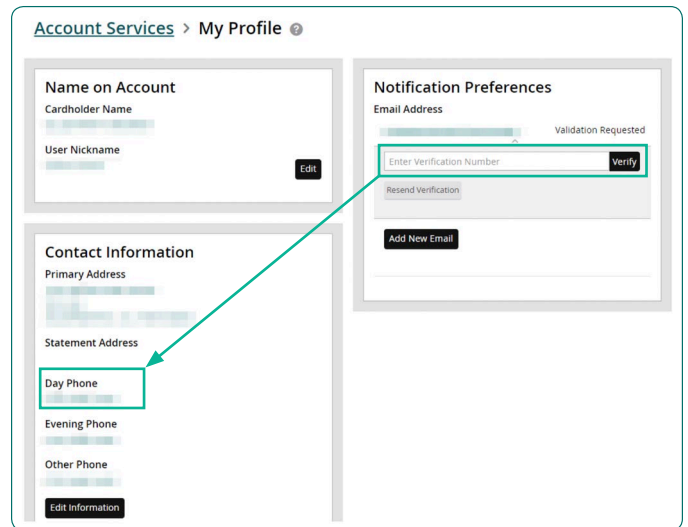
Account Services > My Profile

Name on Account

Cardholder Name

User Nickname

Edit

Contact Information

Primary Address

Statement Address

Day Phone

Evening Phone

Other Phone

Edit Information

Notification Preferences

Email Address

Validation Requested

Enter Verification Number

Verify

Resend Verification

Add New Email